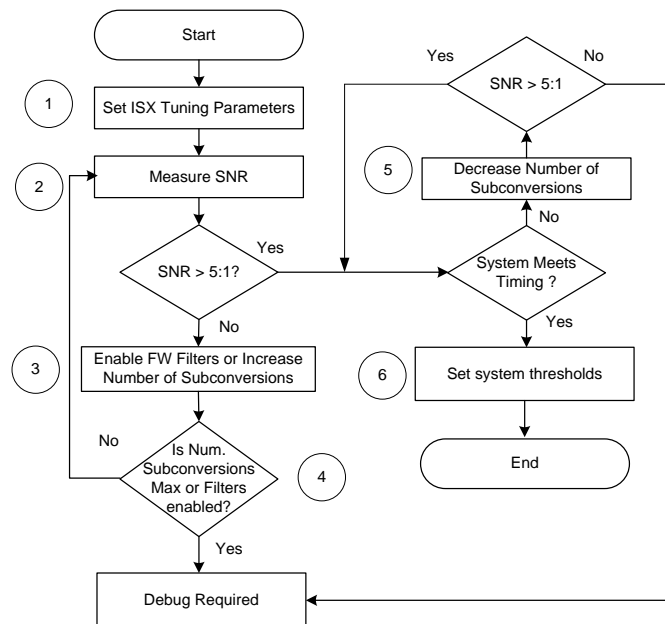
Start

1

Set ISX Tuning Parameters

2

Measure SNR

SNR > 5:1?

Yes

No

3

Enable FW Filters or Increase Number of Subconversions

No

Is Num. Subconversions Max or Filters enabled?

4

Yes

Debug Required

Yes

No

SNR > 5:1

5

Decrease Number of Subconversions

No

System Meets Timing ?

Yes

6

Set system thresholds

End